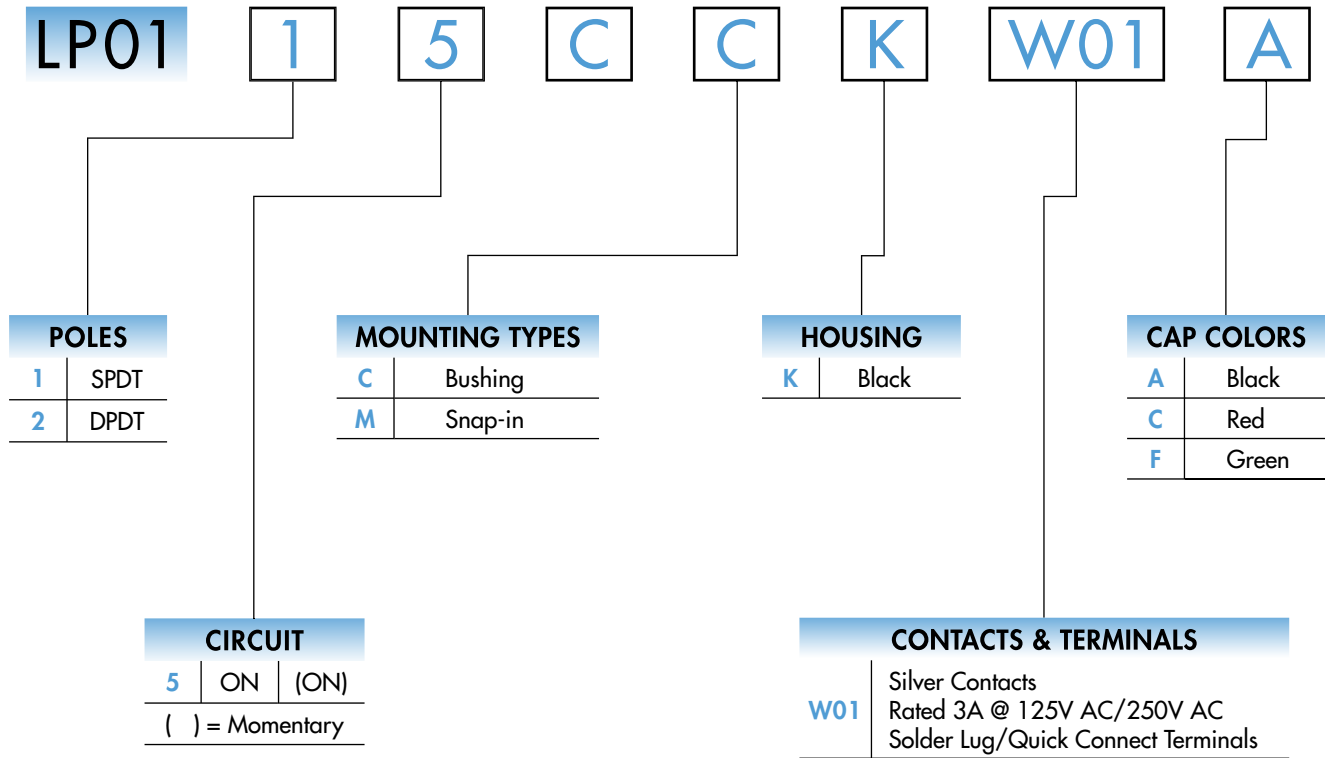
LP01 1 5 C C K W01 A

POLES

| 1 | SPDT |
|---|---|
| 2 | DPDT |

MOUNTING TYPES

| C | Bushing |
|---|---|
| M | Snap-in |

HOUSING

| K | Black |
|---|---|

CAP COLORS

| A | Black |
|---|---|
| C | Red |
| F | Green |

CIRCUIT

| 5 | ON | (ON) |
|---|---|---|

( ) = Momentary

CONTACTS & TERMINALS

W01 Silver Contacts
Rated 3A @ 125V AC/250V AC
Solder Lug/Quick Connect Terminals